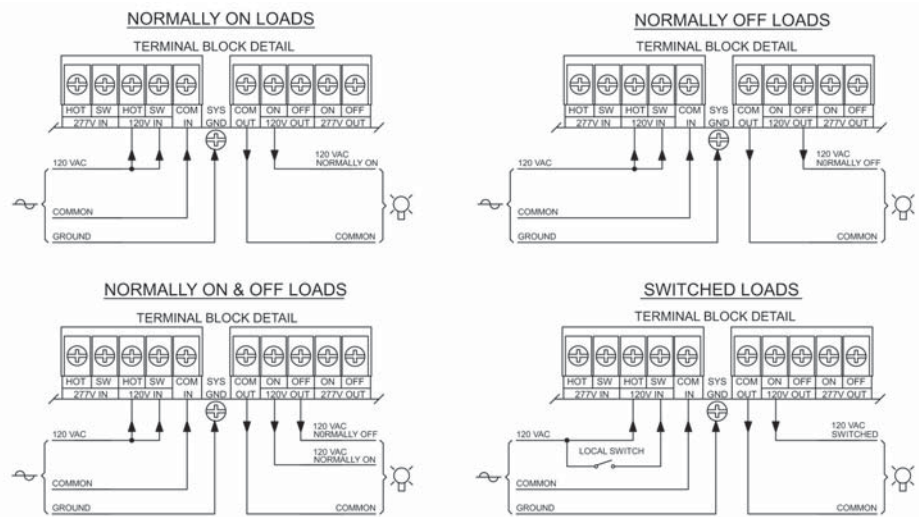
NORMALLY ON LOADS

TERMINAL BLOCK DETAIL

HOT SW HOT SW COM SYS COM ON OFF ON OFF
277V IN 120V IN IN GND OUT 120V OUT 277V OUT

120 VAC
120 VAC NORMALLY ON
COMMON
GROUND
COMMON

NORMALLY OFF LOADS

TERMINAL BLOCK DETAIL

HOT SW HOT SW COM SYS COM ON OFF ON OFF
277V IN 120V IN IN GND OUT 120V OUT 277V OUT

120 VAC
120 VAC NORMALLY OFF
COMMON
GROUND
COMMON

NORMALLY ON & OFF LOADS

TERMINAL BLOCK DETAIL

HOT SW HOT SW COM SYS COM ON OFF ON OFF
277V IN 120V IN IN GND OUT 120V OUT 277V OUT

120 VAC
120 VAC NORMALLY OFF
120 VAC NORMALLY ON
COMMON
GROUND
COMMON

SWITCHED LOADS

TERMINAL BLOCK DETAIL

HOT SW HOT SW COM SYS COM ON OFF ON OFF
277V IN 120V IN IN GND OUT 120V OUT 277V OUT

120 VAC
LOCAL SWITCH
120 VAC SWITCHED
COMMON
GROUND
COMMON